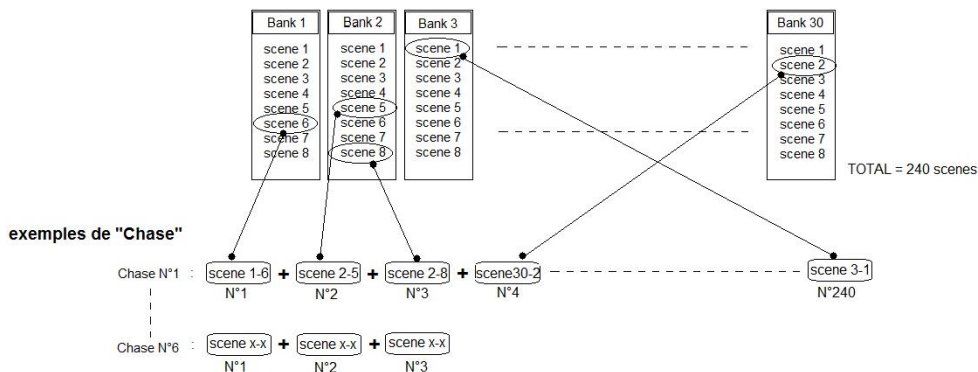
Bank 1
scene 1
scene 2
scene 3
scene 4
scene 5
scene 6
scene 7
scene 8

Bank 2
scene 1
scene 2
scene 3
scene 4
scene 5
scene 6
scene 7
scene 8

Bank 3
scene 1
scene 2
scene 3
scene 4
scene 5
scene 6
scene 7
scene 8

Bank 30
scene 1
scene 2
scene 3
scene 4
scene 5
scene 6
scene 7
scene 8

TOTAL = 240 scenes

exemples de "Chase"

Chase N°1 scene 1-6 + scene 2-5 + scene 2-8 + scene30-2 scene 3-1
N°1 N°2 N°3 N°4 N°240

Chase N°6 scene x-x + scene x-x + scene x-x
N°1 N°2 N°3